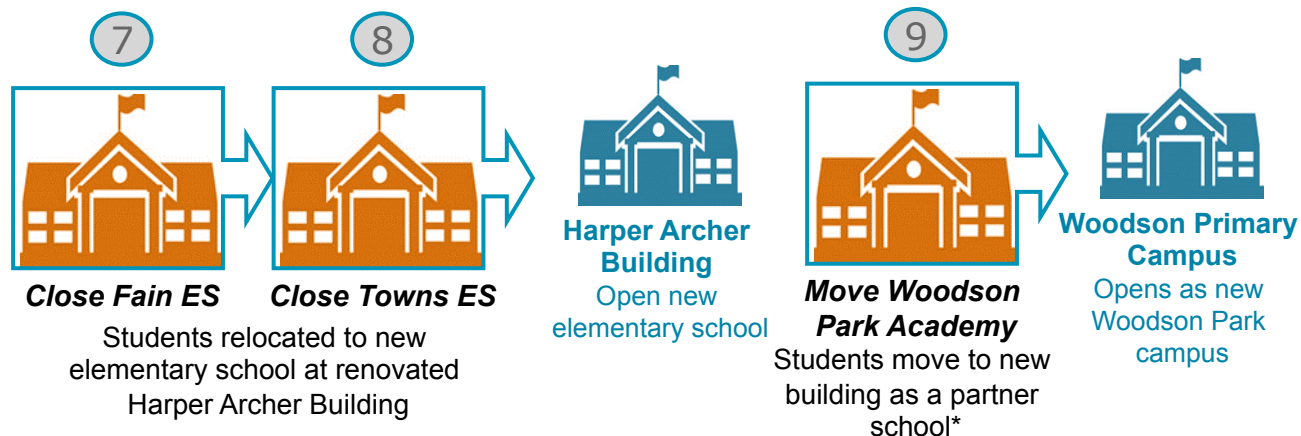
7

8

9

Close Fain ES

Close Towns ES

Students relocated to new elementary school at renovated Harper Archer Building

Harper Archer Building

Open new elementary school

Move Woodson Park Academy

Students move to new building as a partner school*

Woodson Primary Campus

Opens as new Woodson Park campus